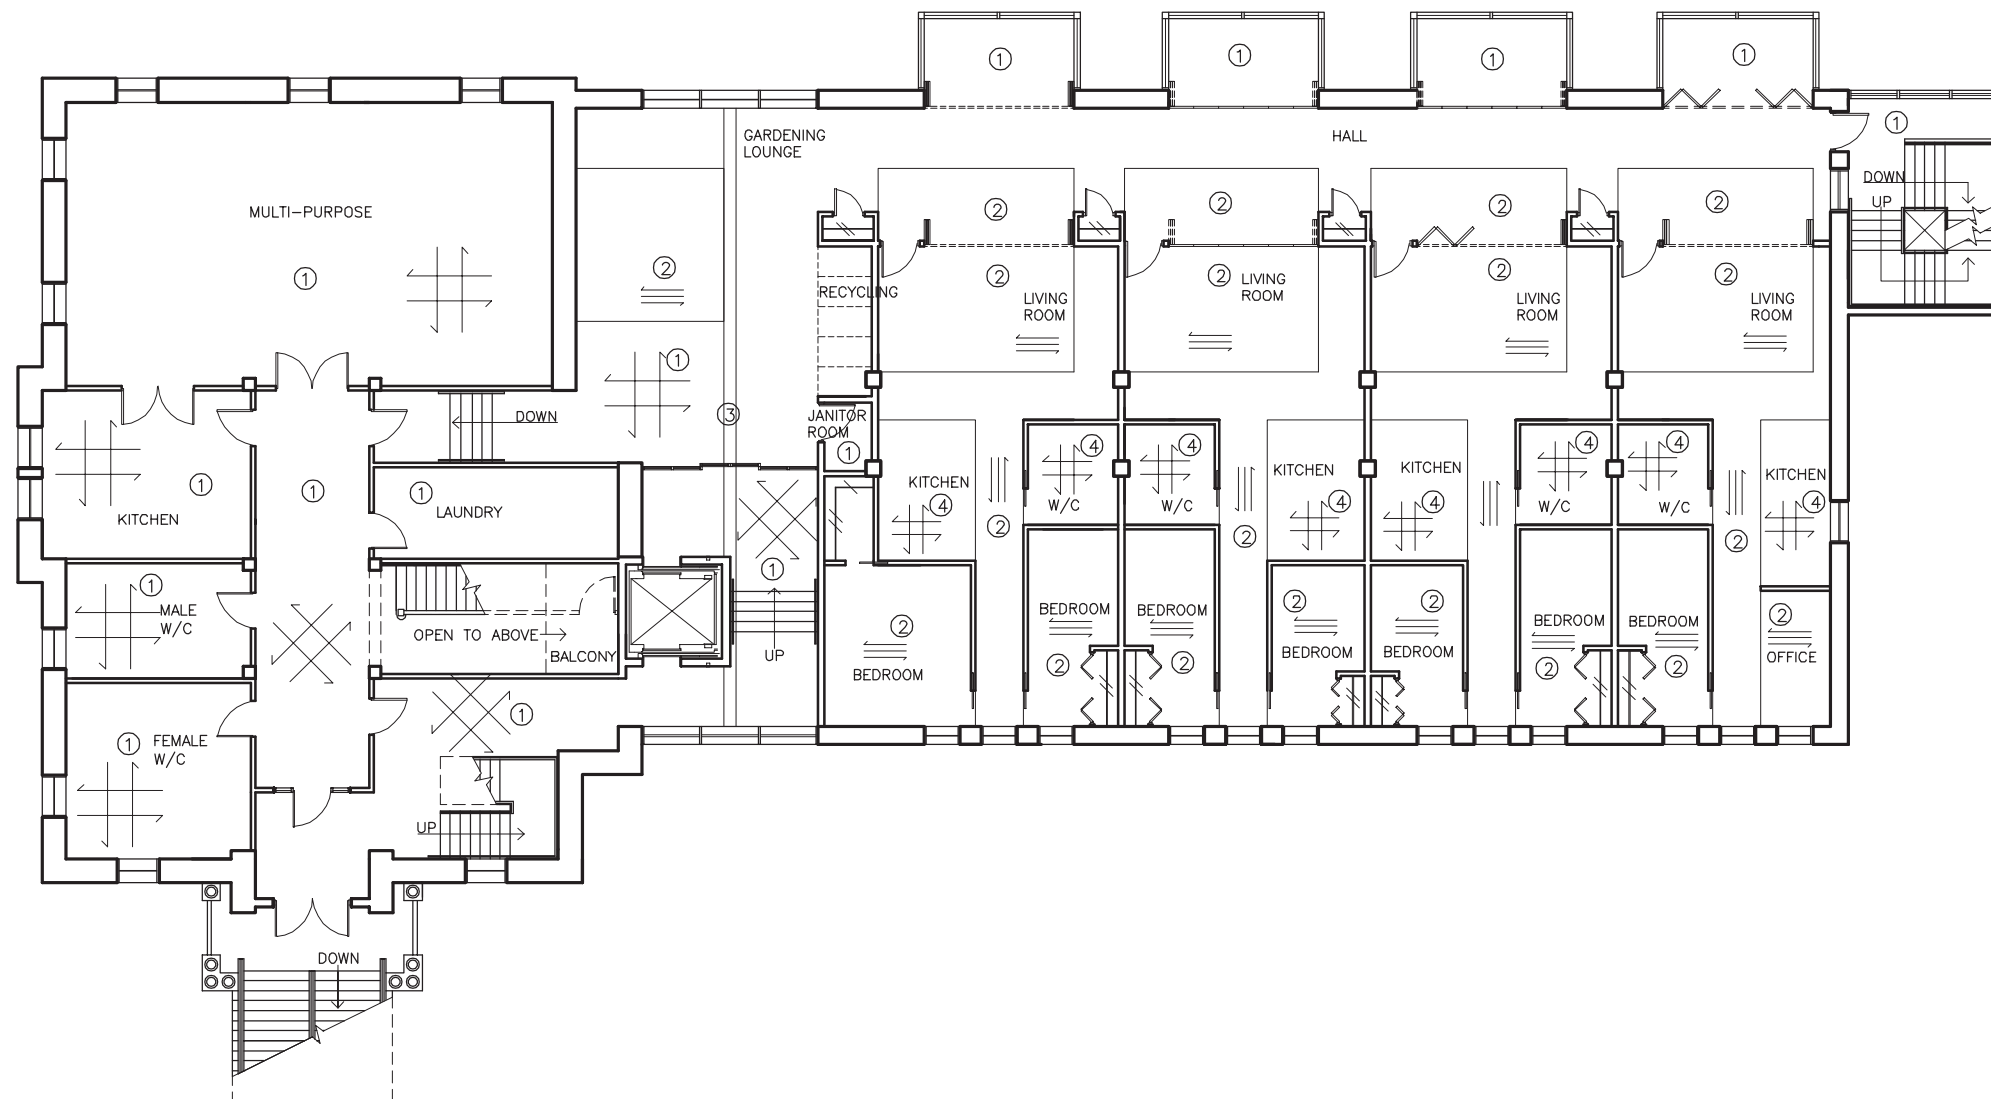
①
①
①
①

GARDENING LOUNGE

HALL

①

DOWN

UP

MULTI-PURPOSE

①

②

②
②
②
②

②
②
LIVING ROOM
②
②

RECYCLING

LIVING ROOM

LIVING ROOM

LIVING ROOM

①

DOWN

③

JANITOR ROOM

①

KITCHEN

①

①

LAUNDRY

①

KITCHEN
④

④
④

KITCHEN
④

KITCHEN
④

④
④

KITCHEN
④

W/C
W/C

W/C
W/C

②
②
②
②

MALE W/C
①

OPEN TO ABOVE

BALCONY

①

UP

②
BEDROOM

BEDROOM
BEDROOM

②
②
BEDROOM
BEDROOM

BEDROOM
BEDROOM

②
OFFICE

②
②
②
②

①

①
FEMALE W/C

UP

DOWN